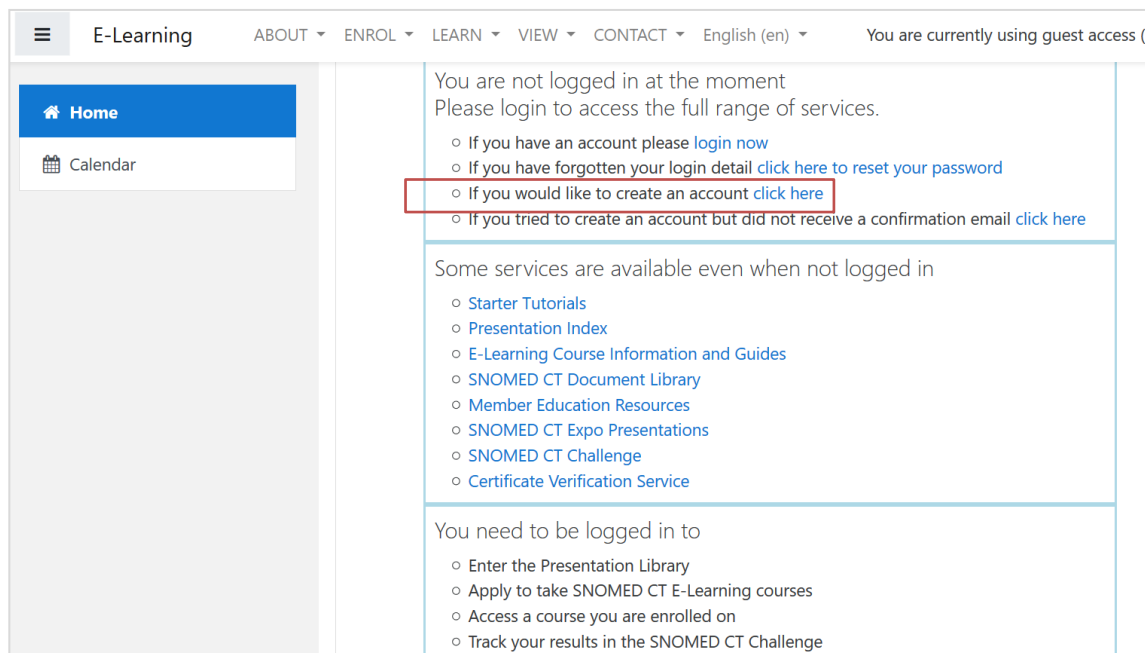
E-Learning ABOUT ENROL LEARN VIEW CONTACT English (en) You are currently using guest access (

Home

Calendar

You are not logged in at the moment
Please login to access the full range of services.

- If you have an account please login now
- If you have forgotten your login detail click here to reset your password
- If you would like to create an account click here
- If you tried to create an account but did not receive a confirmation email click here

Some services are available even when not logged in

- Starter Tutorials
- Presentation Index
- E-Learning Course Information and Guides
- SNOMED CT Document Library
- Member Education Resources
- SNOMED CT Expo Presentations
- SNOMED CT Challenge
- Certificate Verification Service

You need to be logged in to

- Enter the Presentation Library
- Apply to take SNOMED CT E-Learning courses
- Access a course you are enrolled on
- Track your results in the SNOMED CT Challenge